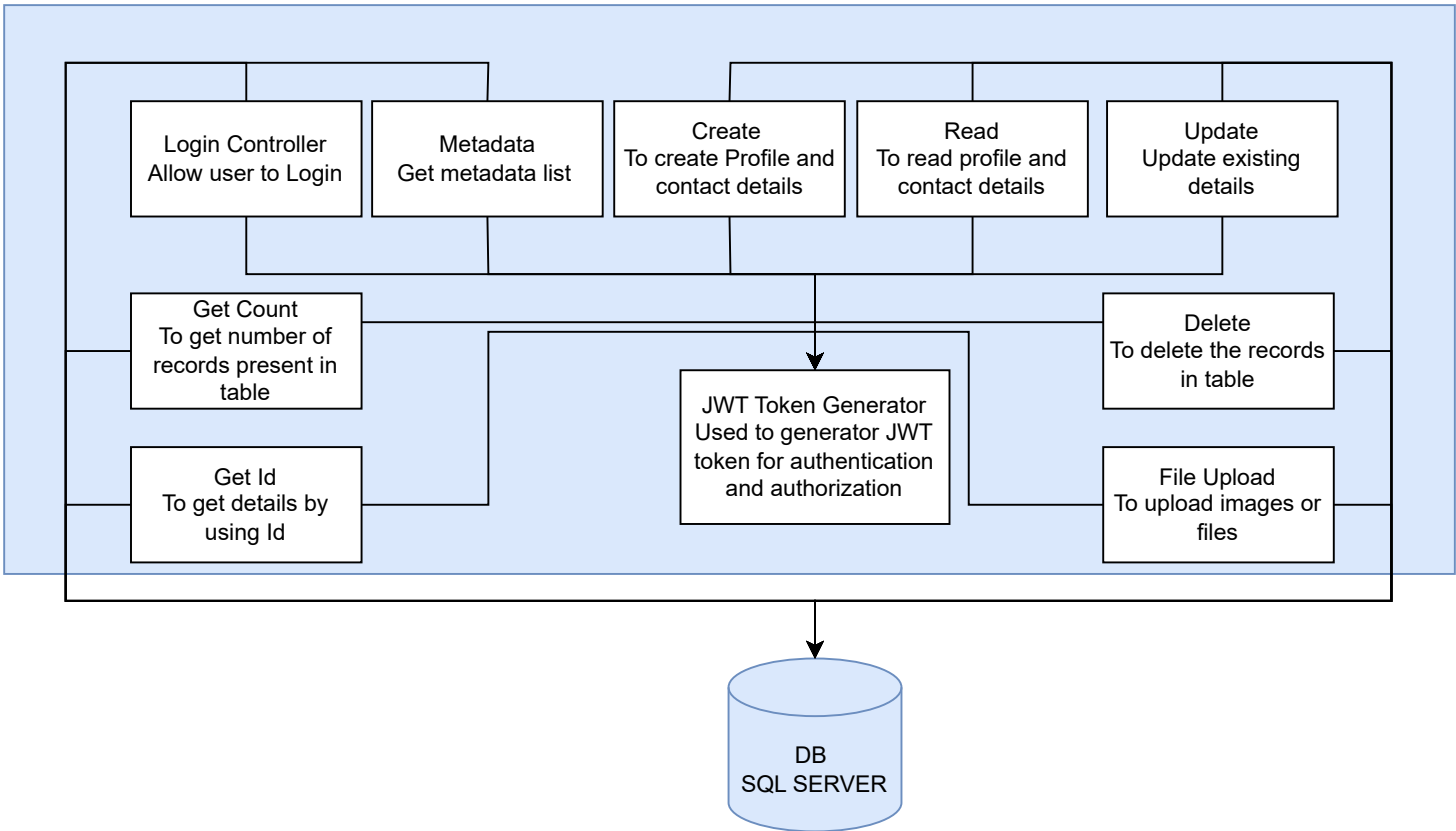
Login Controller
Allow user to Login

Metadata
Get metadata list

Create
To create Profile and contact details

Read
To read profile and contact details

Update
Update existing details

Get Count
To get number of records present in table

Delete
To delete the records in table

JWT Token Generator
Used to generator JWT token for authentication and authorization

Get Id
To get details by using Id

File Upload
To upload images or files

DB
SQL SERVER